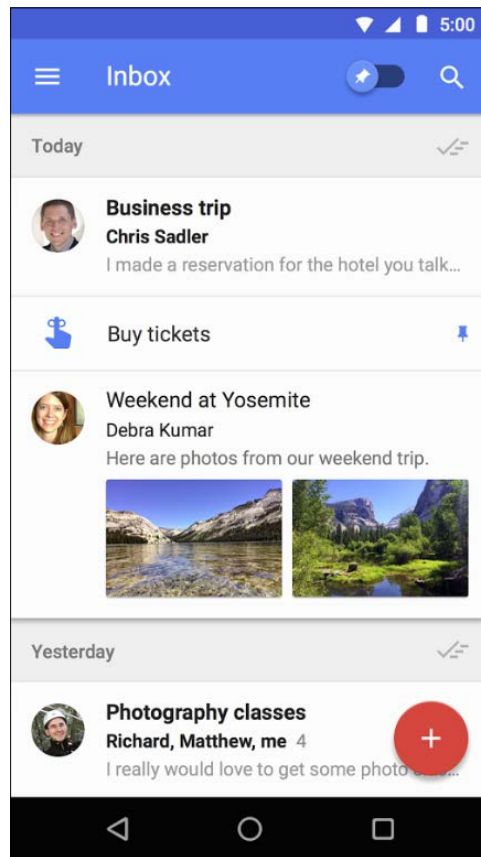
5:00

Inbox

Today

Business trip
Chris Sadler
I made a reservation for the hotel you talk...

Buy tickets

Weekend at Yosemite
Debra Kumar
Here are photos from our weekend trip.

Yesterday

Photography classes
Richard, Matthew, me 4
I really would love to get some photo

+